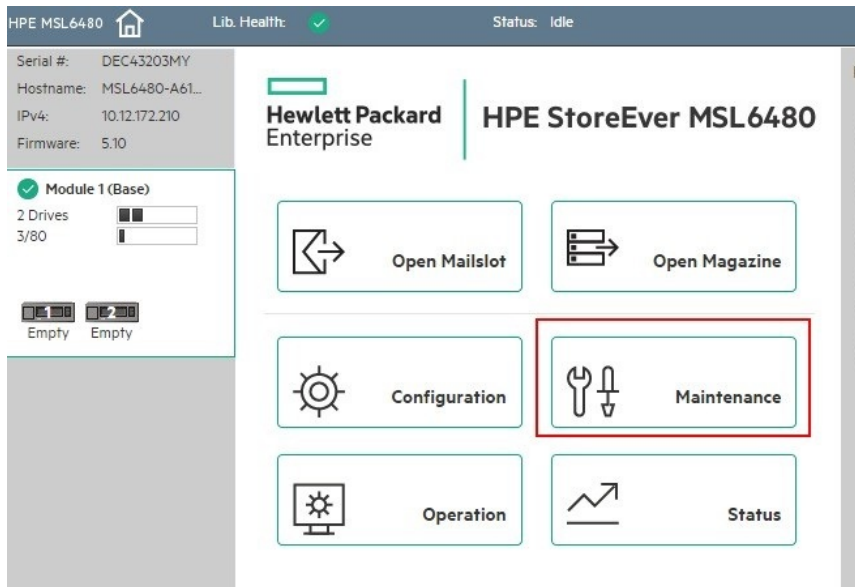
HPE MSL6480 Lib. Health: Status: Idle

Serial #: DEC43203MY
Hostname: MSL6480-A61...
IPv4: 10.12.172.210
Firmware: 5.10

Module 1 (Base)
2 Drives
3/80

1 2
Empty Empty

Hewlett Packard Enterprise

HPE StoreEver MSL6480

Open Mailslot

Open Magazine

Configuration

Maintenance

Operation

Status